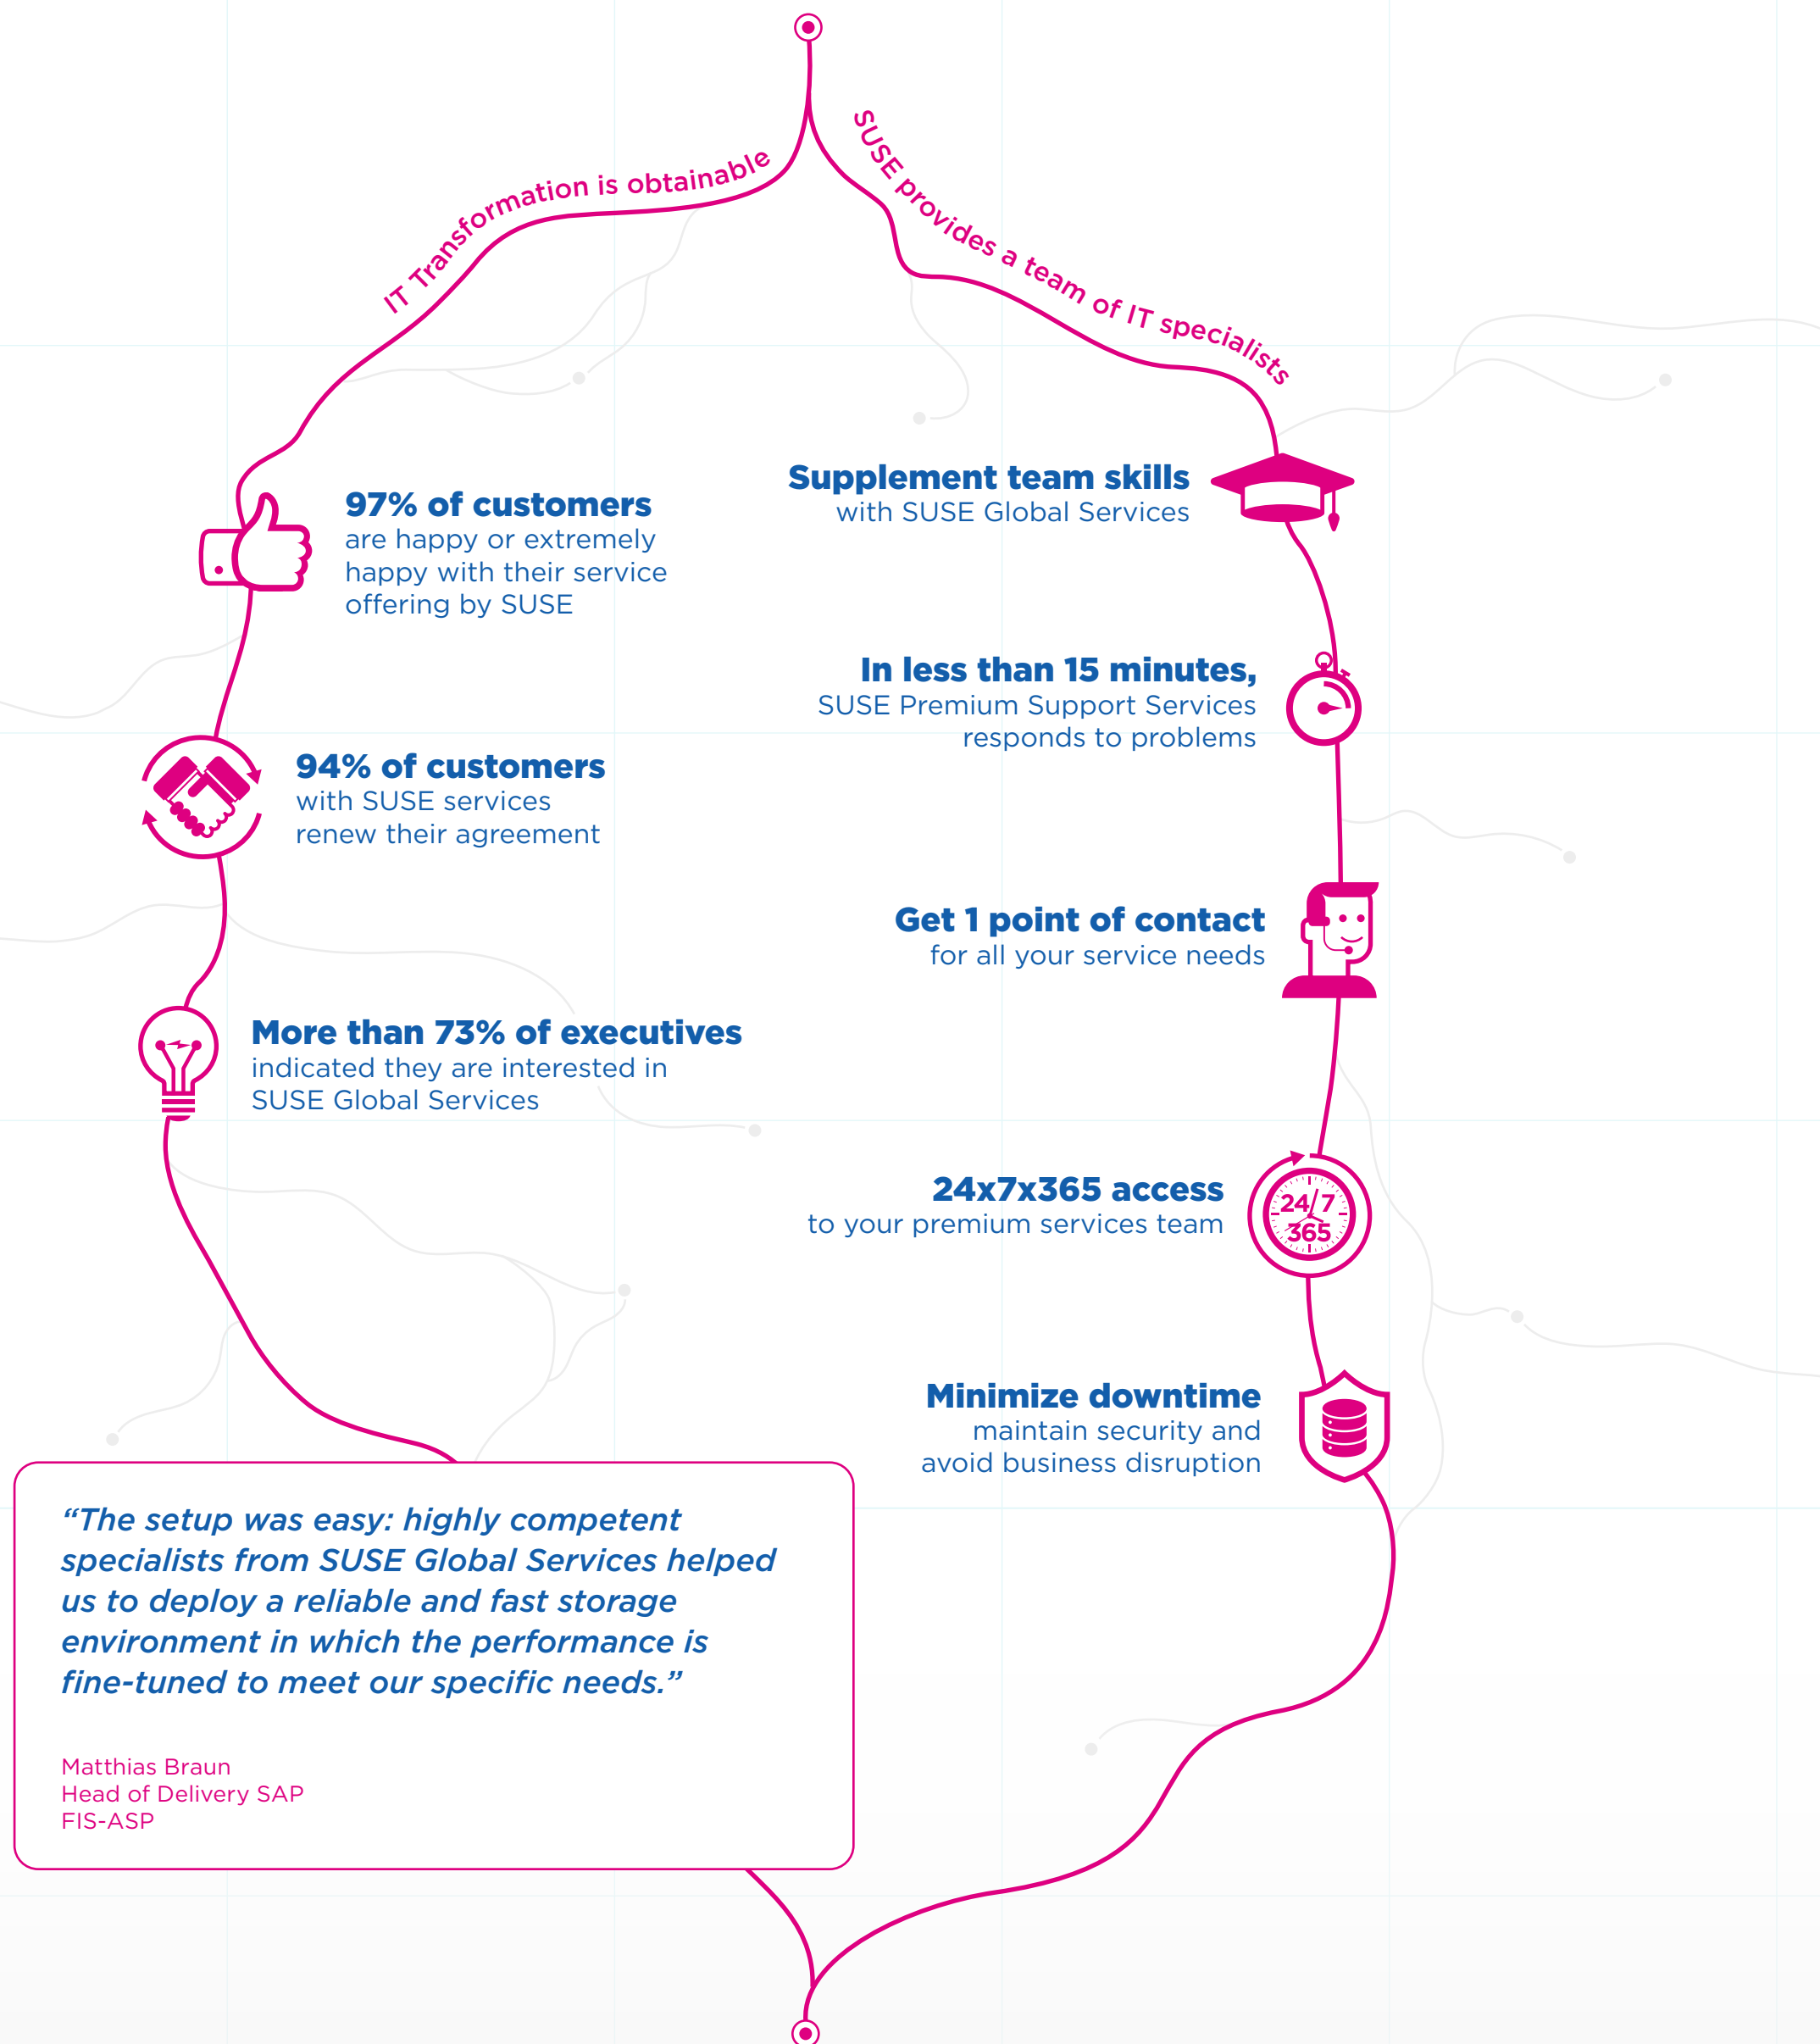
IT Transformation is obtainable

SUSE provides a team of IT specialists

97% of customers
are happy or extremely happy with their service offering by SUSE

Supplement team skills
with SUSE Global Services

In less than 15 minutes,
SUSE Premium Support Services responds to problems

94% of customers
with SUSE services renew their agreement

Get 1 point of contact
for all your service needs

More than 73% of executives
indicated they are interested in SUSE Global Services

24x7x365 access
to your premium services team

24/7 365

Minimize downtime
maintain security and avoid business disruption

“The setup was easy: highly competent specialists from SUSE Global Services helped us to deploy a reliable and fast storage environment in which the performance is fine-tuned to meet our specific needs.”

Matthias Braun
Head of Delivery SAP
FIS-ASP